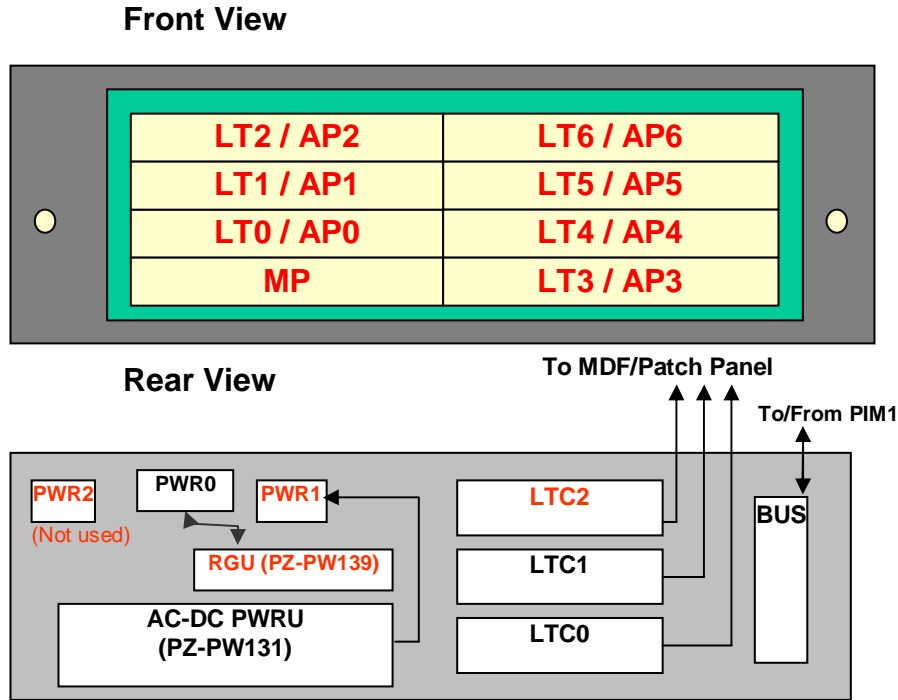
Front View

| LT2 / AP2 | LT6 / AP6 |
|---|---|
| LT1 / AP1 | LT5 / AP5 |
| LT0 / AP0 | LT4 / AP4 |
| MP | LT3 / AP3 |

Rear View

To MDF/Patch Panel

To/From PIM1

PWR2
(Not used)

PWR0

PWR1

RGU (PZ-PW139)

AC-DC PWRU
(PZ-PW131)

LTC2

LTC1

LTC0

BUS